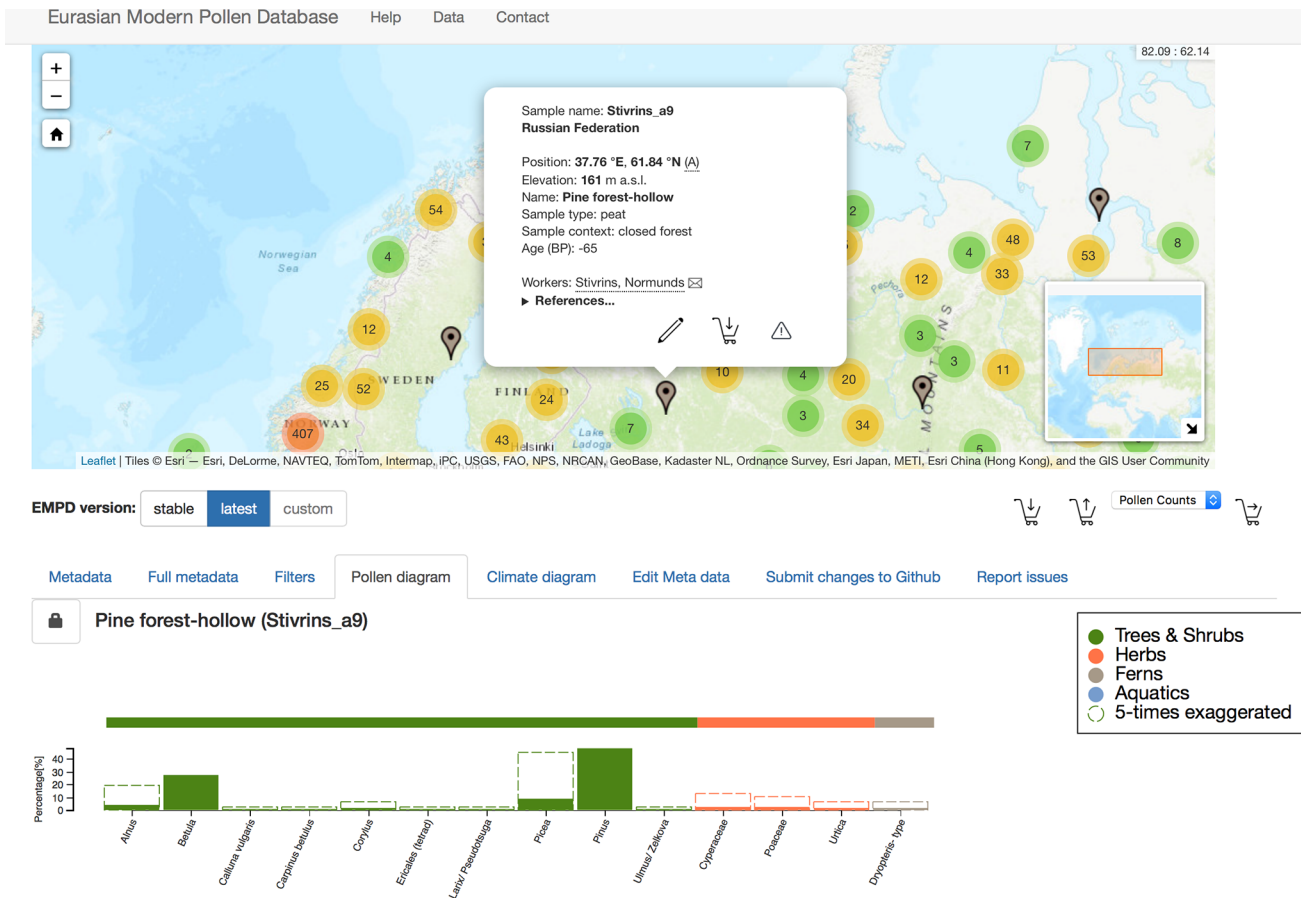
Eurasian Modern Pollen Database Help Data Contact

+
−
82.09 : 62.14

Sample name: **Stivrins_a9**
**Russian Federation**

Position: **37.76 °E**, **61.84 °N** (A)
Elevation: **161** m a.s.l.
Name: **Pine forest-hollow**
Sample type: peat
Sample context: closed forest
Age (BP): -65

Workers: Stivrins, Normunds
▸ **References...**

7
54
2
Norwegian Sea
4
4
48
12
33
53
8
Pechora
12
3
3
SWEDEN
FINLAND
10
4
20
11
25
52
24
3
34
NORWAY
407
43
Helsinki
Lake Ladoga
7
5
MOUNTAINS

Leaflet | Tiles © Esri — Esri, DeLorme, NAVTEQ, TomTom, Intermap, iPC, USGS, FAO, NPS, NRCAN, GeoBase, Kadaster NL, Ordnance Survey, Esri Japan, METI, Esri China (Hong Kong), and the GIS User Community

EMPD version: stable latest custom

Pollen Counts

Metadata Full metadata Filters Pollen diagram Climate diagram Edit Meta data Submit changes to Github Report issues

Pine forest-hollow (Stivrins_a9)

Trees & Shrubs
Herbs
Ferns
Aquatics
5-times exaggerated

Percentage[%]
40
30
20
10
0

Alnus
Betula
Calluna vulgaris
Carpinus betulus
Corylus
Ericales (tetrad)
Larix/ Pseudotsuga
Picea
Pinus
Ulmus/ Zelkova
Cyperaceae
Poaceae
Urtica
Dryopteris-type